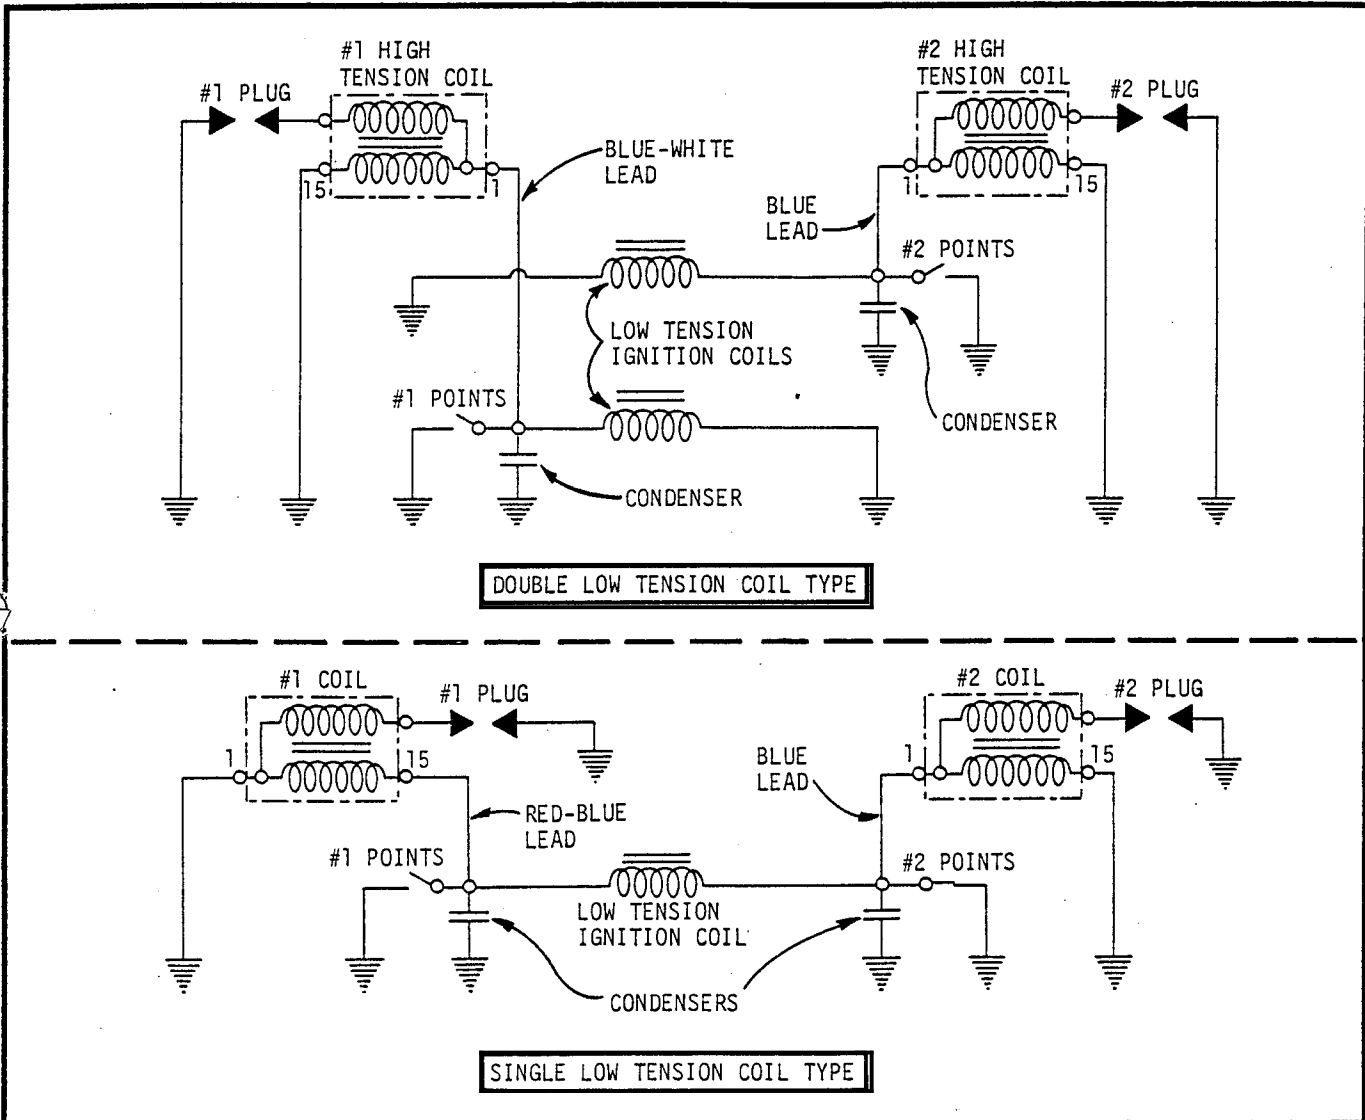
#1 HIGH TENSION COIL

#1 PLUG

15

1

BLUE-WHITE LEAD

#2 HIGH TENSION COIL

#2 PLUG

1

15

BLUE LEAD

#2 POINTS

LOW TENSION IGNITION COILS

#1 POINTS

CONDENSER

CONDENSER

DOUBLE LOW TENSION COIL TYPE

#1 COIL

#1 PLUG

1

15

RED-BLUE LEAD

#2 COIL

#2 PLUG

1

15

BLUE LEAD

#1 POINTS

#2 POINTS

LOW TENSION IGNITION COIL

CONDENSERS

SINGLE LOW TENSION COIL TYPE